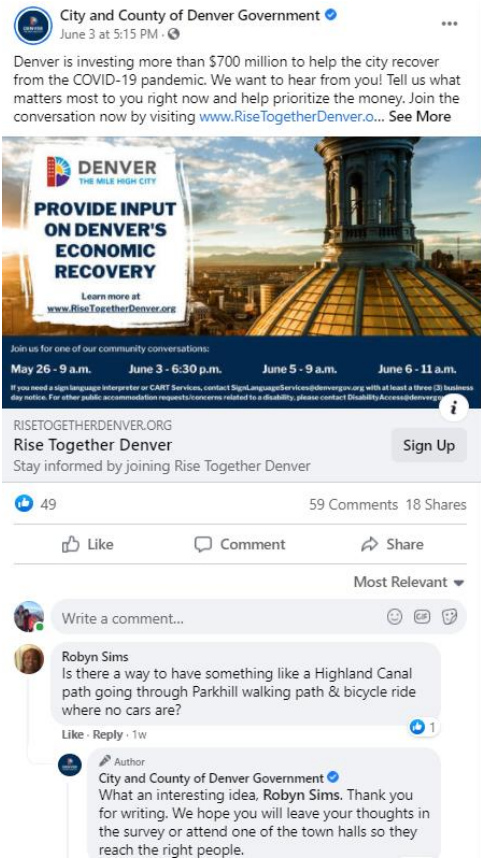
City and County of Denver Government
June 3 at 5:15 PM ·

Denver is investing more than $700 million to help the city recover from the COVID-19 pandemic. We want to hear from you! Tell us what matters most to you right now and help prioritize the money. Join the conversation now by visiting www.RiseTogetherDenver.o... See More

DENVER
THE MILE HIGH CITY

PROVIDE INPUT ON DENVER'S ECONOMIC RECOVERY

Learn more at www.RiseTogetherDenver.org

Join us for one of our community conversations:
May 26 - 9 a.m. June 3 - 6:30 p.m. June 5 - 9 a.m. June 6 - 11 a.m.

If you need a sign language interpreter or CART Services, contact SignLanguageServices@denvergov.org with at least a three (3) business day notice. For other public accommodation requests/concerns related to a disability, please contact DisabilityAccess@denvergov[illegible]

RISETOGETHERDENVER.ORG
Rise Together Denver
Stay informed by joining Rise Together Denver
Sign Up

49
59 Comments 18 Shares

Like Comment Share

Most Relevant

Write a comment...

Robyn Sims
Is there a way to have something like a Highland Canal path going through Parkhill walking path & bicycle ride where no cars are?
1
Like · Reply · 1w

Author
City and County of Denver Government
What an interesting idea, Robyn Sims. Thank you for writing. We hope you will leave your thoughts in the survey or attend one of the town halls so they reach the right people.